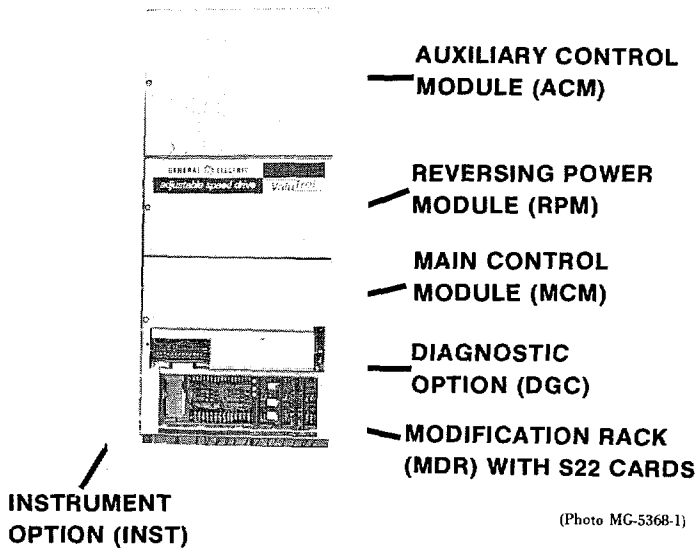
GENERAL ELECTRIC
adjustable speed drive
Valutrol

AUXILIARY CONTROL MODULE (ACM)

REVERSING POWER MODULE (RPM)

MAIN CONTROL MODULE (MCM)

DIAGNOSTIC OPTION (DGC)

MODIFICATION RACK (MDR) WITH S22 CARDS

INSTRUMENT OPTION (INST)

(Photo MG-5368-1)